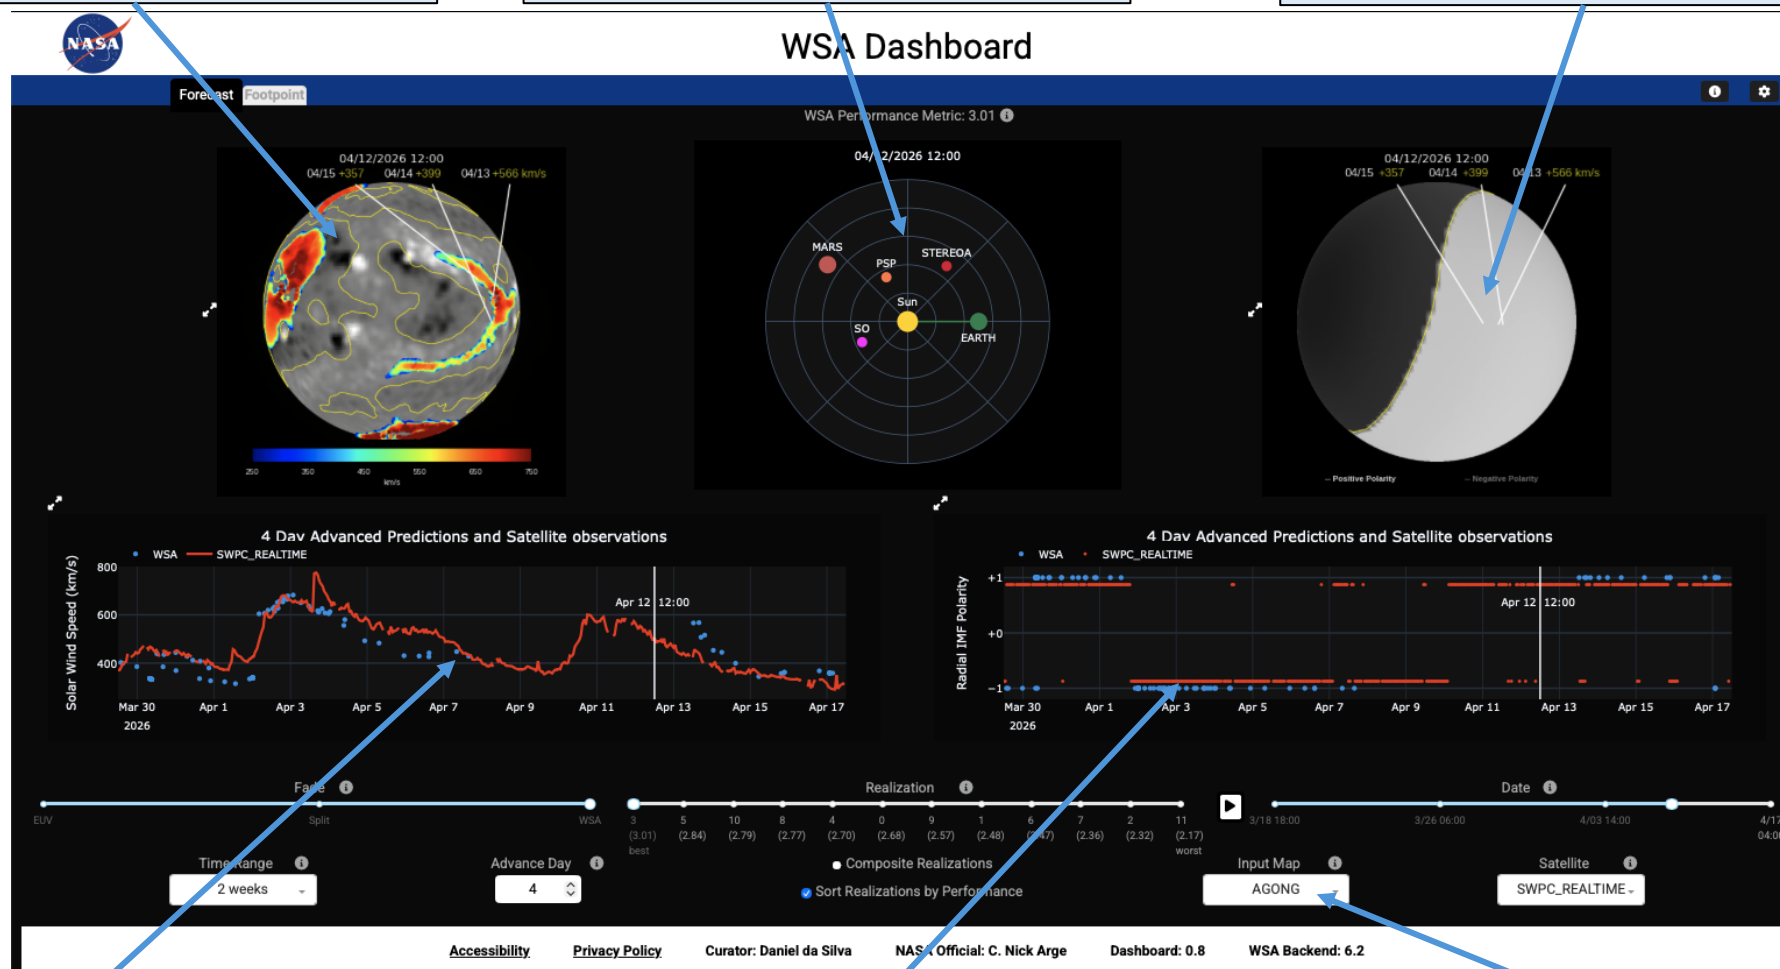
NASA

WSA Dashboard

Forecast Footpoint

WSA Performance Metric: 3.01

04/12/2026 12:00
04/15 +357 04/14 +399 04/13 +566 km/s

250 350 450 550 650 750
km/s

04/12/2026 12:00

MARS
PSP
STEREOA
Sun
SO
EARTH

04/12/2026 12:00
04/15 +357 04/14 +399 04/13 +566 km/s

— Positive Polarity — Negative Polarity

4 Day Advanced Predictions and Satellite observations

WSA SWPC_REALTIME

Solar Wind Speed (km/s)

800
600
400

Apr 12 12:00

Mar 30 2026 Apr 1 Apr 3 Apr 5 Apr 7 Apr 9 Apr 11 Apr 13 Apr 15 Apr 17

4 Day Advanced Predictions and Satellite observations

WSA SWPC_REALTIME

Radial IMF Polarity

+1
+0
−1

Apr 12 12:00

Mar 30 2026 Apr 1 Apr 3 Apr 5 Apr 7 Apr 9 Apr 11 Apr 13 Apr 15 Apr 17

Fade

EUV Split WSA

Realization

3 (3.01) best
5 (2.84)
10 (2.79)
8 (2.77)
4 (2.70)
0 (2.68)
9 (2.57)
1 (2.48)
6 (2.47)
7 (2.36)
2 (2.32)
11 (2.17) worst

Date

3/18 18:00 3/26 06:00 4/03 14:00 4/17 04:00

Time Range
2 weeks

Advance Day
4

Composite Realizations
Sort Realizations by Performance

Input Map
AGONG

Satellite
SWPC_REALTIME

Accessibility Privacy Policy Curator: Daniel da Silva NASA Official: C. Nick Arge Dashboard: 0.8 WSA Backend: 6.2